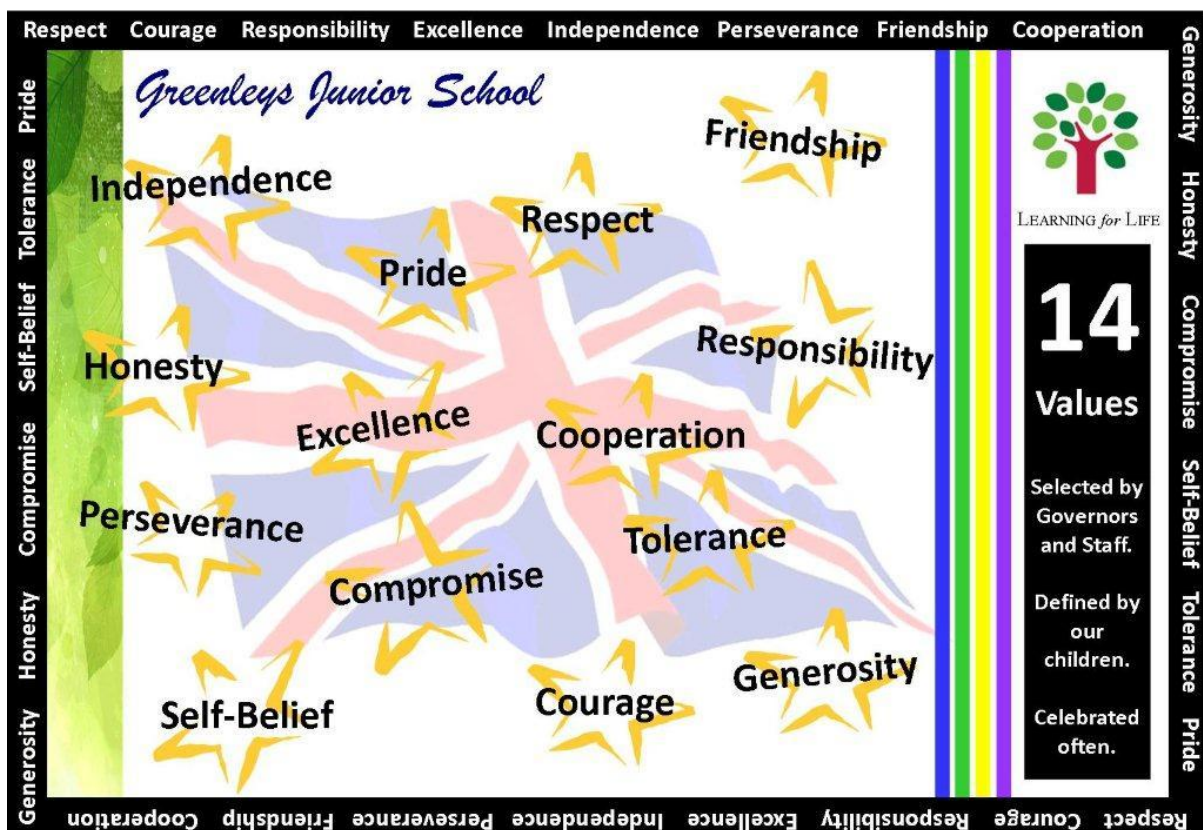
Respect Courage Responsibility Excellence Independence Perseverance Friendship Cooperation

Generosity Honesty Compromise Self-Belief Tolerance Pride

Cooperation Friendship Perseverance Independence Excellence Responsibility Courage Respect

Generosity Honesty Compromise Self-Belief Tolerance Pride

Greenleys Junior School

Friendship

Independence

Respect

Pride

Responsibility

Honesty

Excellence

Cooperation

Perseverance

Tolerance

Compromise

Generosity

Self-Belief

Courage

LEARNING for LIFE

14

Values

Selected by Governors and Staff.

Defined by our children.

Celebrated often.